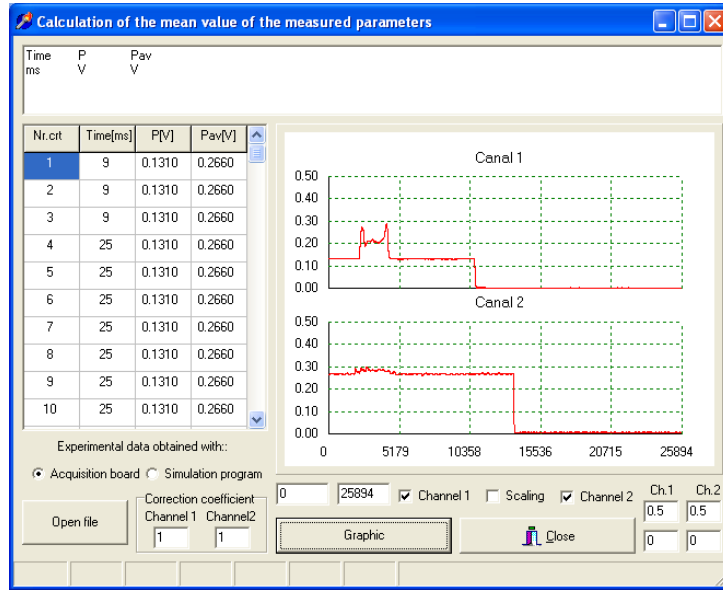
Calculation of the mean value of the measured parameters

Time ms
P V
Pav V

| Nr.crt | Time[ms] | P[V] | Pav[V] |
|---|---|---|---|
| 1 | 9 | 0.1310 | 0.2660 |
| 2 | 9 | 0.1310 | 0.2660 |
| 3 | 9 | 0.1310 | 0.2660 |
| 4 | 25 | 0.1310 | 0.2660 |
| 5 | 25 | 0.1310 | 0.2660 |
| 6 | 25 | 0.1310 | 0.2660 |
| 7 | 25 | 0.1310 | 0.2660 |
| 8 | 25 | 0.1310 | 0.2660 |
| 9 | 25 | 0.1310 | 0.2660 |
| 10 | 25 | 0.1310 | 0.2660 |

Canal 1
0.50 0.40 0.30 0.20 0.10 0.00

Canal 2
0.50 0.40 0.30 0.20 0.10 0.00

0 5179 10358 15536 20715 25894

Experimental data obtained with::
Acquisition board Simulation program

Open file

Correction coefficient
Channel 1 Channel2
1 1

0 25894 Channel 1 Scaling Channel 2

Ch.1 Ch.2
0.5 0.5
0 0

Graphic

Close